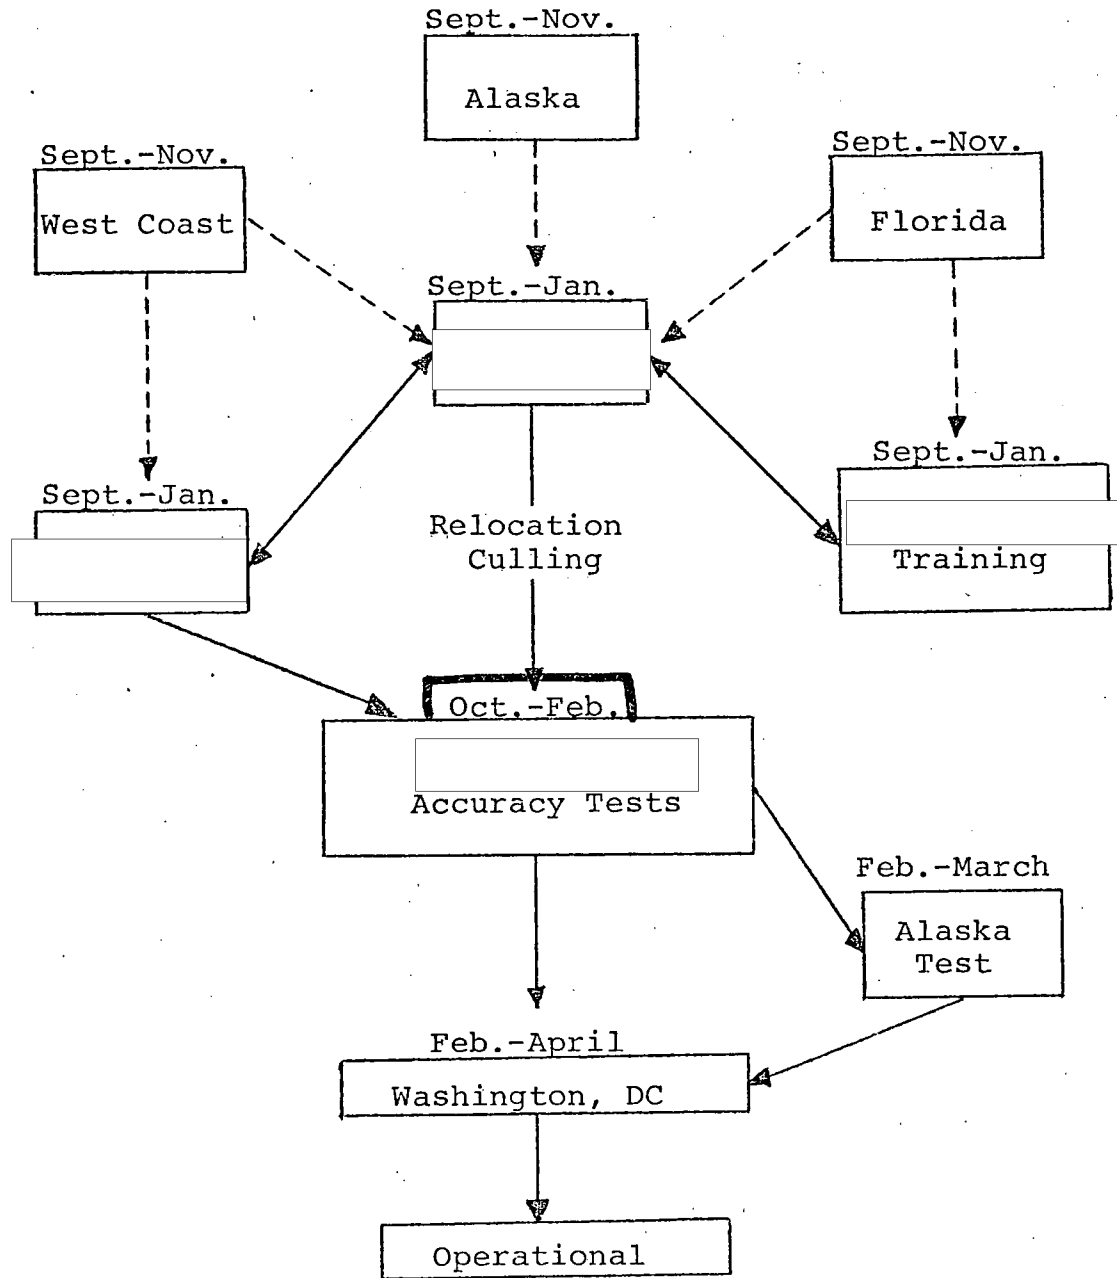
Sept.-Nov.

Alaska

Sept.-Nov.

West Coast

Sept.-Nov.

Florida

Sept.-Jan.

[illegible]

Sept.-Jan.

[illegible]

Training

Sept.-Jan.

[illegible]

Relocation
Culling

Oct.-Feb.

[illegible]
Accuracy Tests

Feb.-March

Alaska
Test

Feb.-April

Washington, DC

Operational